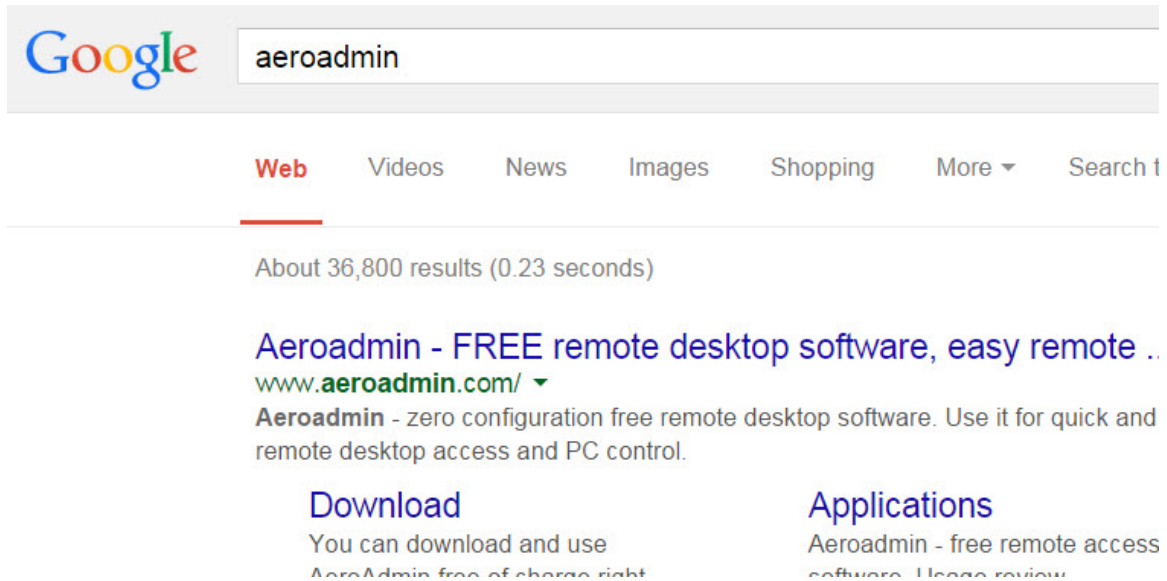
Google

aeroadmin

Web Videos News Images Shopping More Search t

About 36,800 results (0.23 seconds)

Aeroadmin - FREE remote desktop software, easy remote ..

www.aeroadmin.com/

Aeroadmin - zero configuration free remote desktop software. Use it for quick and remote desktop access and PC control.

Download

You can download and use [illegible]

Applications

Aeroadmin - free remote access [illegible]